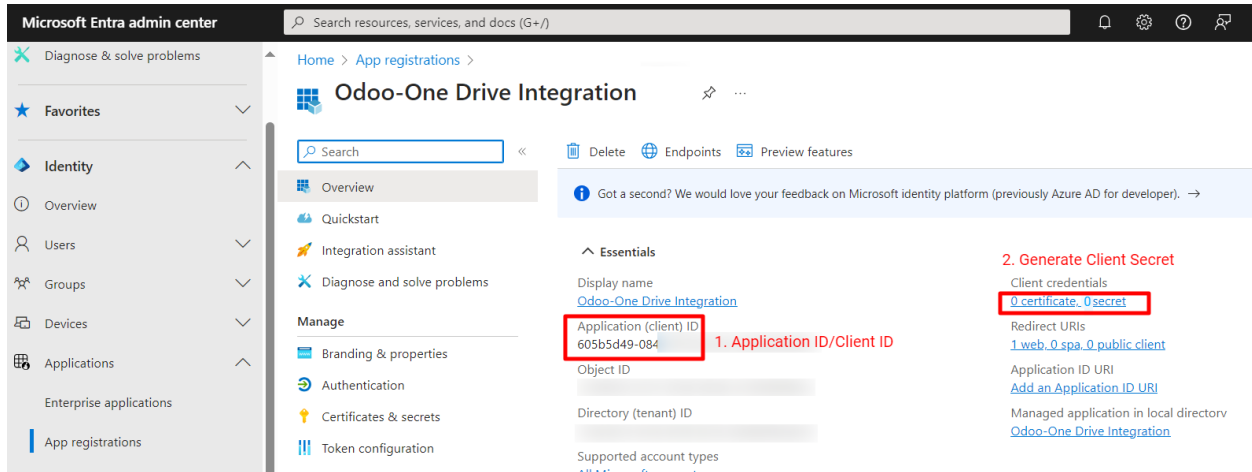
Microsoft Entra admin center

Search resources, services, and docs (G+/)

Diagnose & solve problems

Favorites

Identity

Overview

Users

Groups

Devices

Applications

Enterprise applications

App registrations

Home > App registrations >

Odoo-One Drive Integration

Search

Overview

Quickstart

Integration assistant

Diagnose and solve problems

Manage

Branding & properties

Authentication

Certificates & secrets

Token configuration

Delete Endpoints Preview features

Got a second? We would love your feedback on Microsoft identity platform (previously Azure AD for developer). →

Essentials

Display name
Odoo-One Drive Integration

Application (client) ID
605b5d49-084

1. Application ID/Client ID

Object ID

Directory (tenant) ID

Supported account types

2. Generate Client Secret

Client credentials
0 certificate, 0 secret

Redirect URIs
1 web, 0 spa, 0 public client

Application ID URI
Add an Application ID URI

Managed application in local directory
Odoo-One Drive Integration